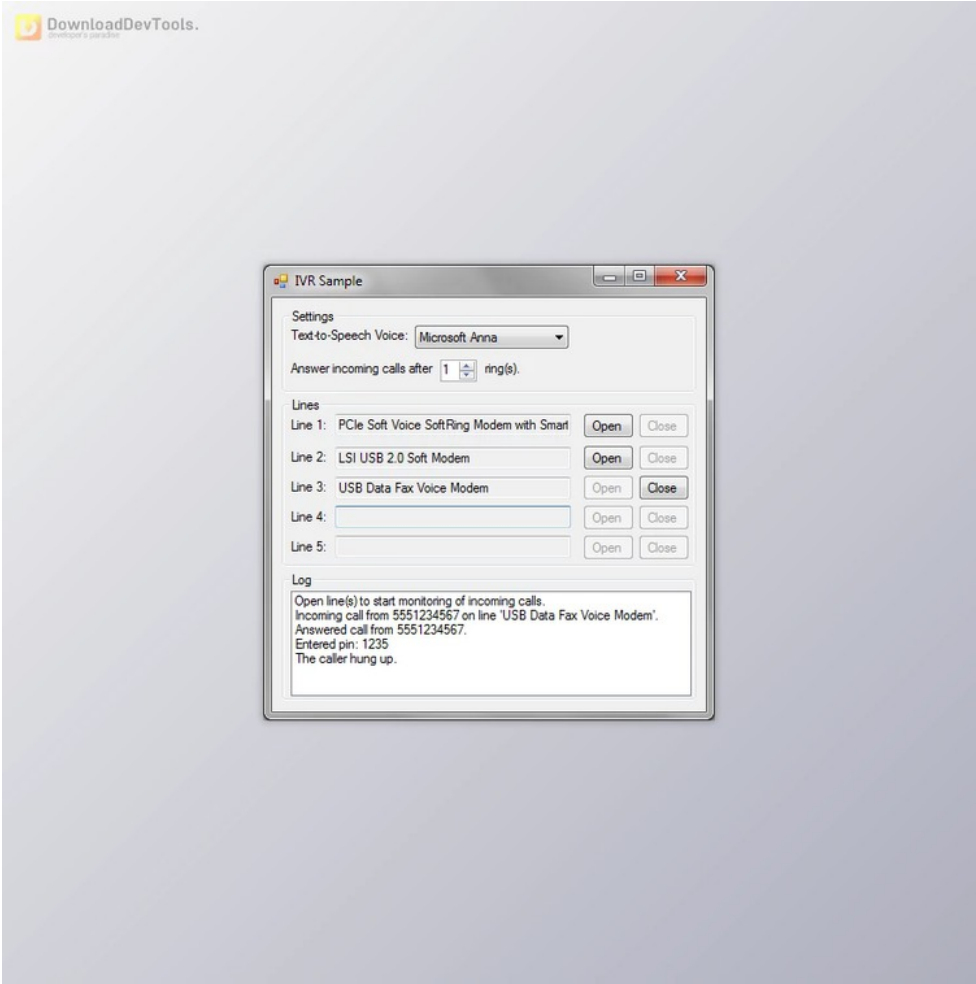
DownloadDevTools.
developer's paradise

IVR Sample

Settings
Text-to-Speech Voice: Microsoft Anna
Answer incoming calls after 1 ring(s).

Lines
Line 1: PCIe Soft Voice SoftRing Modem with Smart Open Close
Line 2: LSI USB 2.0 Soft Modem Open Close
Line 3: USB Data Fax Voice Modem Open Close
Line 4: Open Close
Line 5: Open Close

Log
Open line(s) to start monitoring of incoming calls.
Incoming call from 5551234567 on line 'USB Data Fax Voice Modem'.
Answered call from 5551234567.
Entered pin: 1235
The caller hung up.